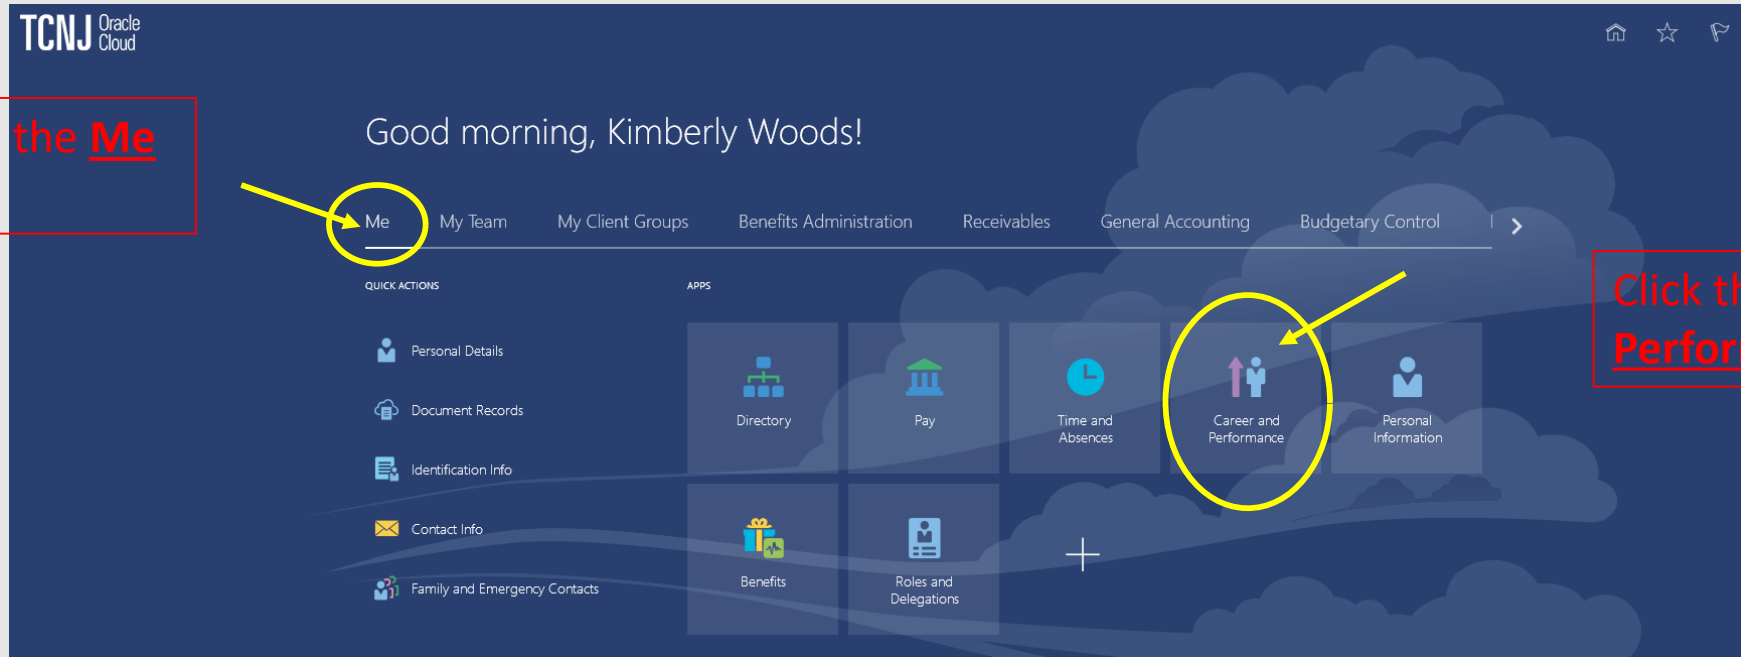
TCNJ Oracle Cloud

the Me

Good morning, Kimberly Woods!

Me My Team My Client Groups Benefits Administration Receivables General Accounting Budgetary Control

QUICK ACTIONS

Personal Details

Document Records

Identification Info

Contact Info

Family and Emergency Contacts

APPS

Directory

Pay

Time and Absences

Career and Performance

Personal Information

Benefits

Roles and Delegations

Click th

Perfor